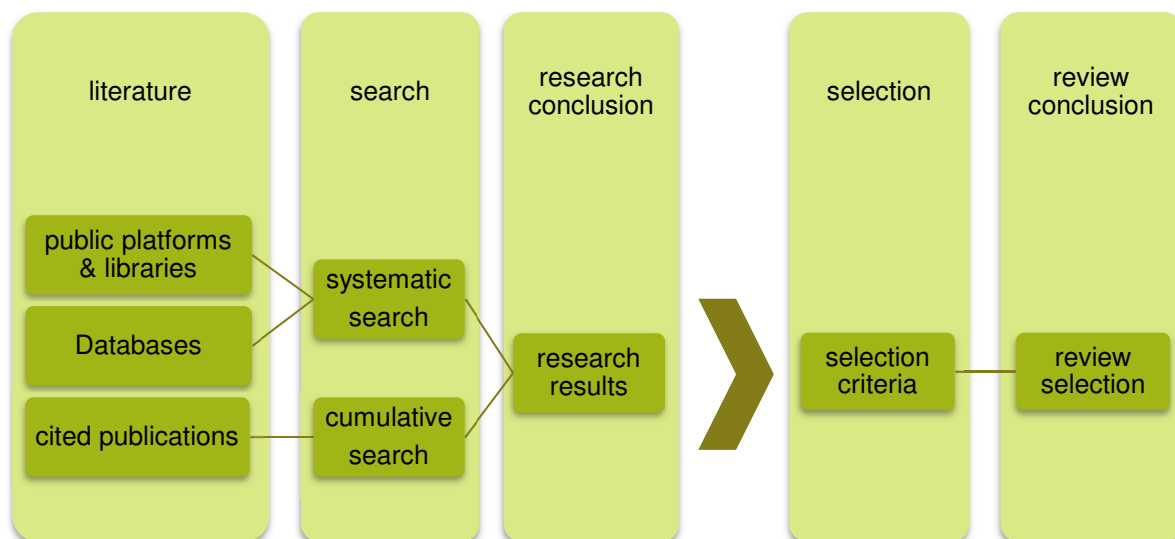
literature

search

research conclusion

selection

review conclusion

public platforms & libraries

Databases

cited publications

systematic search

cumulative search

research results

selection criteria

review selection